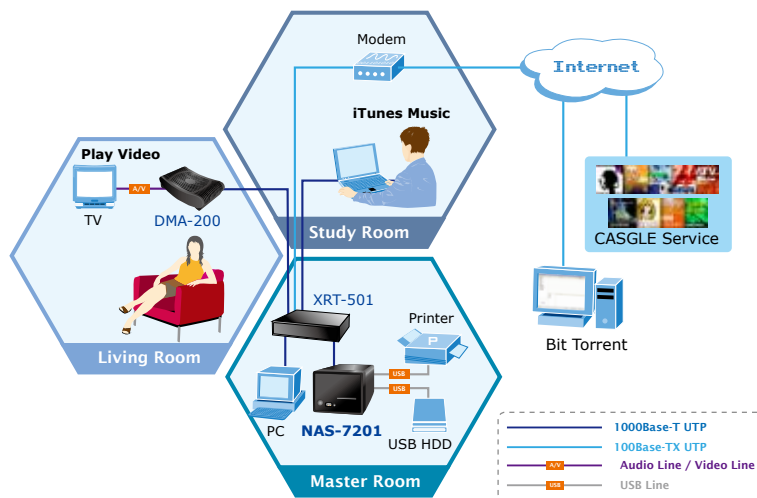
Modem

Internet

iTunes Music

Play Video

A/V

TV

DMA-200

Study Room

CASGLE Service

Living Room

XRT-501

Printer

Bit Torrent

USB

USB

PC

NAS-7201

USB HDD

Master Room

1000Base-T UTP

100Base-TX UTP

A/V Audio Line / Video Line

USB USB Line